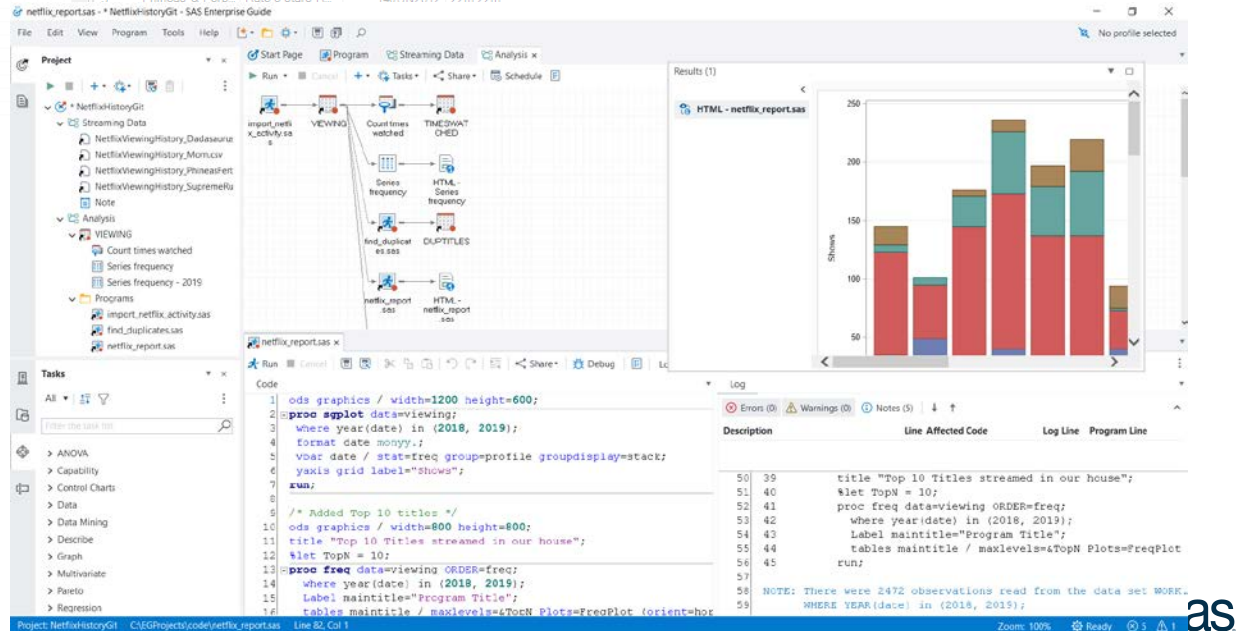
netflix_report.sas * NetflixHistoryGit - SAS Enterprise Guide

File Edit View Program Tools Help

No profile selected

Project

* NetflixHistoryGit
Streaming Data
NetflixViewingHistory_Dadasaurus
NetflixViewingHistory_Mom.csv
NetflixViewingHistory_PhineasFert
NetflixViewingHistory_SupremeRu
Note
Analysis
VIEWING
Count times watched
Series frequency
Series frequency - 2019
Programs
import_netflix_activity.sas
find_duplicates.sas
netflix_report.sas

Start Page Program Streaming Data Analysis

Run Cancel Tasks Share Schedule

import_netflix_activity.sas
VIEWING
Count times watched
TIMESWATCHED
Series frequency
HTML - Series frequency
find_duplicates.sas
DUPTITLES
netflix_report.sas
HTML - netflix_report.sas

Results (1)
HTML - netflix_report.sas

250
200
150
100
50
Shows

Tasks
All
Filter the task list
> ANOVA
> Capability
> Control Charts
> Data
> Data Mining
> Describe
> Graph
> Multivariate
> Pareto
> Regression

netflix_report.sas
Run Cancel Share Debug
Code

1 ods graphics / width=1200 height=600;
2 proc sgplot data=viewing;
3 where year(date) in (2018, 2019);
4 format date monyy.;
5 vbar date / stat=freq group=profile groupdisplay=stack;
6 yaxis grid label="Shows";
7 run;
8
9 /* Added Top 10 titles */
10 ods graphics / width=800 height=800;
11 title "Top 10 Titles streamed in our house";
12 %let TopN = 10;
13 proc freq data=viewing ORDER=freq;
14 where year(date) in (2018, 2019);
15 Label maintitle="Program Title";
16 tables maintitle / maxlevels=&TopN Plots=FreqPlot (orient=hor

Log
Errors (0) Warnings (0) Notes (5)
Description Line Affected Code Log Line Program Line

50 39 title "Top 10 Titles streamed in our house";
51 40 %let TopN = 10;
52 41 proc freq data=viewing ORDER=freq;
53 42 where year(date) in (2018, 2019);
54 43 Label maintitle="Program Title";
55 44 tables maintitle / maxlevels=&TopN Plots=FreqPlot
56 45 run;
57
58 NOTE: There were 2472 observations read from the data set WORK.
59 WHERE YEAR(date) in (2018, 2019);

Project: NetflixHistoryGit C:\EGProjects\code\netflix_report.sas Line 82, Col 1 Zoom: 100% Ready 5 1